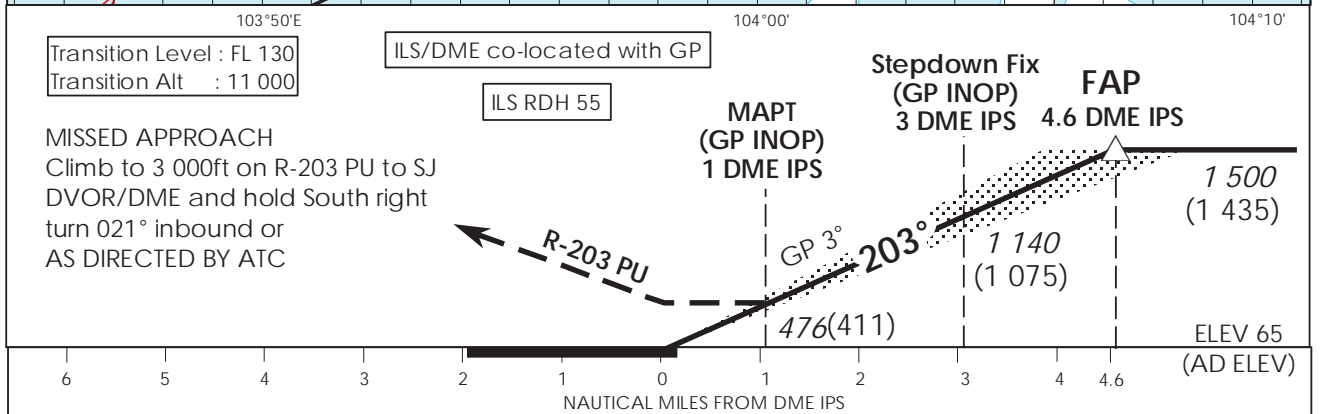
103°50'E

104°00'

104°10'

Transition Level : FL 130
Transition Alt : 11 000

ILS/DME co-located with GP

ILS RDH 55

MISSED APPROACH
Climb to 3 000ft on R-203 PU to SJ DVOR/DME and hold South right turn 021° inbound or
AS DIRECTED BY ATC

R-203 PU

MAPT
(GP INOP)
1 DME IPS

Stepdown Fix
(GP INOP)
3 DME IPS

FAP
4.6 DME IPS

GP 3°

203°

1 500
(1 435)

1 140
(1 075)

476(411)

ELEV 65
(AD ELEV)

6 5 4 3 2 1 0 1 2 3 4 4.6

NAUTICAL MILES FROM DME IPS